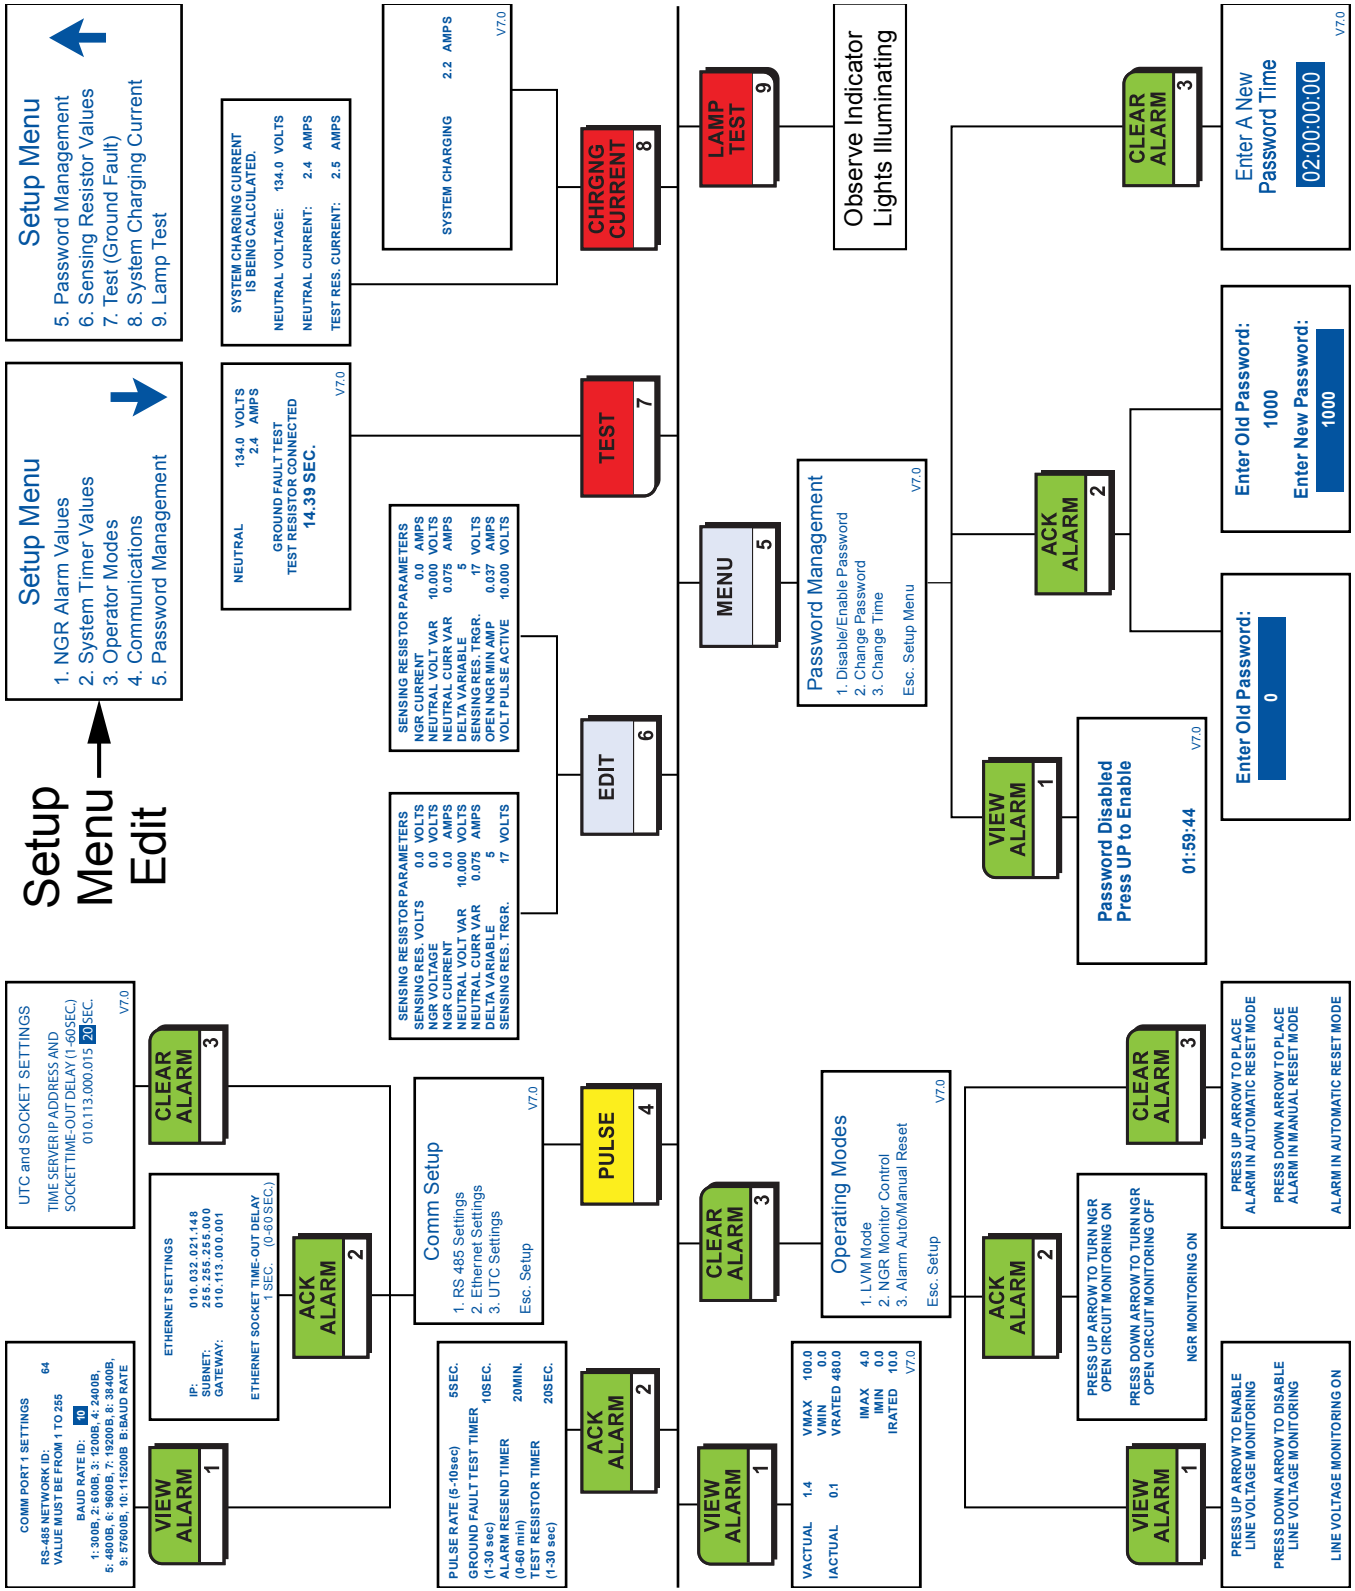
Setup Menu
5. Password Management
6. Sensing Resistor Values
7. Test (Ground Fault)
8. System Charging Current
9. Lamp Test

Setup Menu
1. NGR Alarm Values
2. System Timer Values
3. Operator Modes
4. Communications
5. Password Management

Setup Menu Edit

UTC and SOCKET SETTINGS
TIME SERVER IP ADDRESS AND SOCKET TIME-OUT DELAY (1-60SEC.)
010.113.000.015 20 SEC.
V7.0

CLEAR ALARM 3

ETHERNET SETTINGS
IP: 010.032.021.148
SUBNET: 255.255.255.000
GATEWAY: 010.113.000.001
ETHERNET SOCKET TIME-OUT DELAY (0-60 SEC.)
1 SEC.

ACK ALARM 2

COMM PORT 1 SETTINGS
RS-485 NETWORK ID: 64
VALUE MUST BE FROM 1 TO 255
BAUD RATE ID: 10
1: 300B, 2: 600B, 3: 1200B, 4: 2400B, 5: 4800B, 6: 9600B, 7: 19200B, 8: 38400B, 9: 57600B, 10: 115200B B:BAUD RATE

VIEW ALARM 1

Comm Setup
1. RS 485 Settings
2. Ethernet Settings
3. UTC Settings
Esc. Setup
V7.0

PULSE 4

PULSE RATE (5-10sec) 5SEC.
GROUND FAULT TEST TIMER (1-30 sec) 10SEC.
ALARM RESEND TIMER (0-60 min) 20MIN.
TEST RESISTOR TIMER (1-30 sec) 20SEC.

ACK ALARM 2

SENSING RESISTOR PARAMETERS
SENSING RES. VOLTS 0.0 VOLTS
NGR VOLTAGE 0.0 VOLTS
NGR CURRENT 0.0 AMPS
NEUTRAL VOLT VAR 10.000 VOLTS
NEUTRAL CURR VAR 0.075 AMPS
DELTA VARIABLE 5
SENSING RES. TRGR. 17 VOLTS

SENSING RESISTOR PARAMETERS
NGR CURRENT 0.0 AMPS
NEUTRAL VOLT VAR 10.000 VOLTS
NEUTRAL CURR VAR 0.075 AMPS
DELTA VARIABLE 5
SENSING RES. TRGR. 17 VOLTS
OPEN NGR MIN AMP 0.037 AMPS
VOLT PULSE ACTIVE 10.000 VOLTS

EDIT 6

NEUTRAL 134.0 VOLTS
2.4 AMPS
GROUND FAULT TEST
TEST RESISTOR CONNECTED
14.39 SEC.
V7.0

TEST 7

SYSTEM CHARGING CURRENT IS BEING CALCULATED.
NEUTRAL VOLTAGE: 134.0 VOLTS
NEUTRAL CURRENT: 2.4 AMPS
TEST RES. CURRENT: 2.5 AMPS

SYSTEM CHARGING 2.2 AMPS
V7.0

CHRGNG CURRENT 8

LAMP TEST 9

Observe Indicator Lights Illuminating

CLEAR ALARM 3

Enter A New Password Time
02:00:00:00
V7.0

MENU 5

Password Management
1. Disable/Enable Password
2. Change Password
3. Change Time
Esc. Setup Menu
V7.0

ACK ALARM 2

Enter Old Password:
1000
Enter New Password:
1000

VIEW ALARM 1

Password Disabled
Press UP to Enable
01:59:44
V7.0

Enter Old Password:
0

VACTUAL 1.4
IACTUAL 0.1
VMAX 100.0
VMIN 0.0
VRATED 480.0
IMAX 4.0
IMIN 0.0
IRATED 10.0
V7.0

VIEW ALARM 1

CLEAR ALARM 3

Operating Modes
1. LVM Mode
2. NGR Monitor Control
3. Alarm Auto/Manual Reset
Esc. Setup
V7.0

ACK ALARM 2

PRESS UP ARROW TO TURN NGR OPEN CIRCUIT MONITORING ON
PRESS DOWN ARROW TO TURN NGR OPEN CIRCUIT MONITORING OFF
NGR MONITORING ON

CLEAR ALARM 3

PRESS UP ARROW TO PLACE ALARM IN AUTOMATIC RESET MODE
PRESS DOWN ARROW TO PLACE ALARM IN MANUAL RESET MODE
ALARM IN AUTOMATIC RESET MODE

VIEW ALARM 1

PRESS UP ARROW TO ENABLE LINE VOLTAGE MONITORING
PRESS DOWN ARROW TO DISABLE LINE VOLTAGE MONITORING
LINE VOLTAGE MONITORING ON